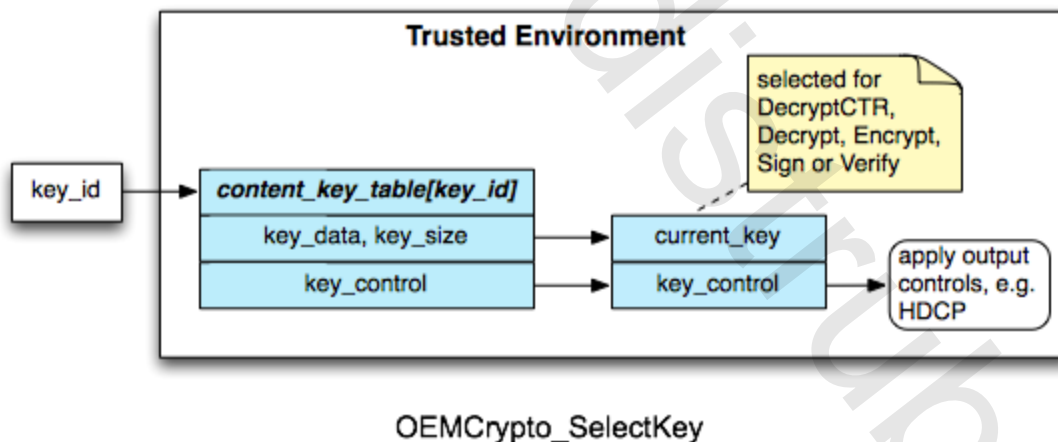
Trusted Environment

selected for DecryptCTR, Decrypt, Encrypt, Sign or Verify

key_id

content_key_table[key_id]

key_data, key_size

key_control

current_key

key_control

apply output controls, e.g. HDCP

OEMCrypto_SelectKey